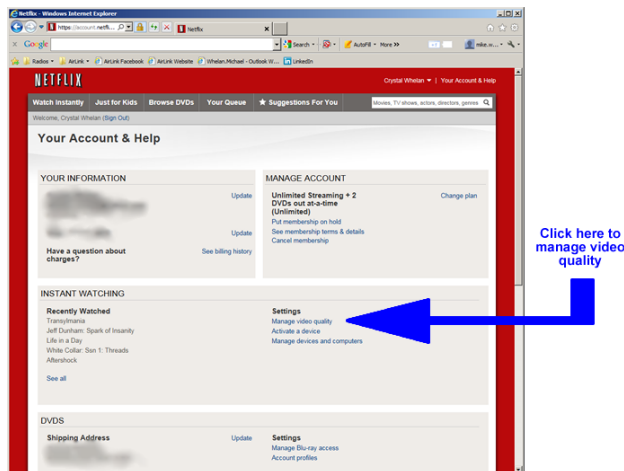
Netflix - Windows Internet Explorer

https://account.netfli...

Netflix

Google

Search

AutoFill

More »

mike.w...

Radios

AirLink

AirLink Facebook

AirLink Website

Whelan.Michael - Outlook W...

LinkedIn

NETFLIX

Crystal Whelan | Your Account & Help

Watch Instantly

Just for Kids

Browse DVDs

Your Queue

Suggestions For You

Movies, TV shows, actors, directors, genres

Welcome, Crystal Whelan (Sign Out)

Your Account & Help

YOUR INFORMATION

Update

Update

Have a question about charges?

See billing history

MANAGE ACCOUNT

Unlimited Streaming + 2 DVDs out at-a-time (Unlimited)

Change plan

Put membership on hold

See membership terms & details

Cancel membership

INSTANT WATCHING

Recently Watched

Transylmania

Jeff Dunham: Spark of Insanity

Life in a Day

White Collar: Ssn 1: Threads

Aftershock

See all

Settings

Manage video quality

Activate a device

Manage devices and computers

Click here to manage video quality

DVDS

Shipping Address

Update

Settings

Manage Blu-ray access

Account profiles